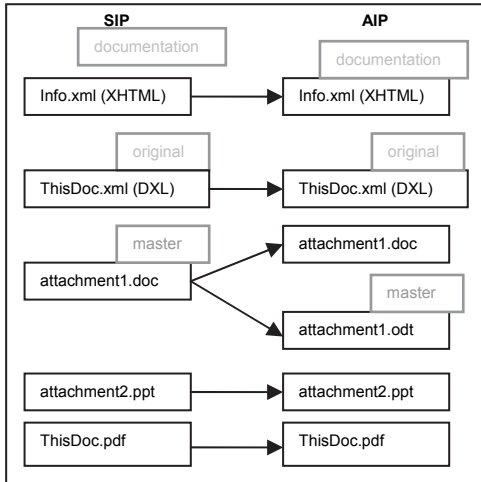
SIP

AIP

documentation

Info.xml (XHTML)

documentation

Info.xml (XHTML)

original

ThisDoc.xml (DXL)

original

ThisDoc.xml (DXL)

master

attachment1.doc

attachment1.doc

master

attachment1.odt

attachment2.ppt

attachment2.ppt

ThisDoc.pdf

ThisDoc.pdf